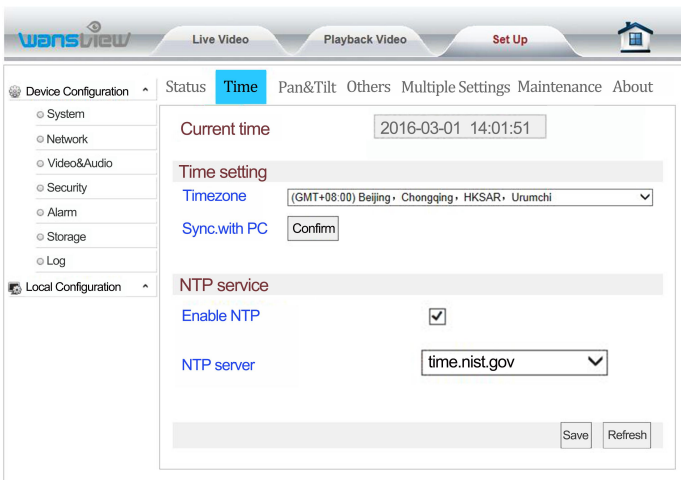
wansview

Live Video

Playback Video

Set Up

Device Configuration

System

Network

Video&Audio

Security

Alarm

Storage

Log

Local Configuration

Status Time Pan&Tilt Others Multiple Settings Maintenance About

Current time

2016-03-01 14:01:51

Time setting

Timezone

(GMT+08:00) Beijing，Chongqing，HKSAR，Urumchi

Sync.with PC

Confirm

NTP service

Enable NTP

NTP server

time.nist.gov

Save

Refresh